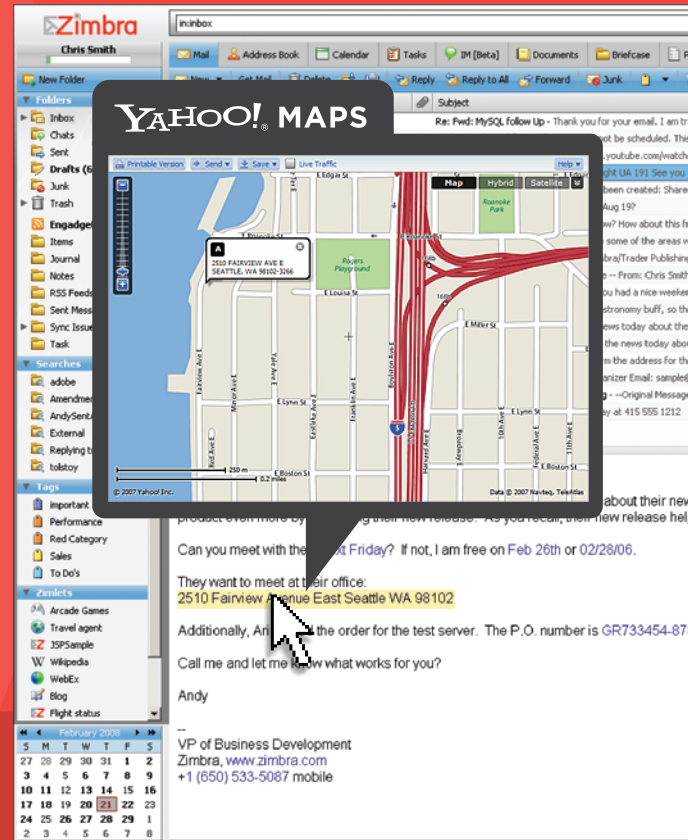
Zimbra

Chris Smith

in:inbox

Mail | Address Book | Calendar | Tasks | IM [Beta] | Documents | Briefcase

New Folder

New | Get Mail | Delete | Reply | Reply to All | Forward | Junk

Folders
Inbox
Chats
Sent
Drafts (6)
Junk
Trash
Engadget
Items
Journal
Notes
RSS Feeds
Sent Mess
Sync Issue
Task

Searches
adobe
Amendmen
AndySent
External
Replying b
tolstoy

Tags
important
Performance
Red Category
Sales
To Do's

Zimlets
Arcade Games
Travel agent
JSPSample
Wikipedia
WebEx
Blog
Flight status

February 2008
| S | M | T | W | T | F | S |
|---|---|---|---|---|---|---|
| 27 | 28 | 29 | 30 | 31 | 1 | 2 |
| 3 | 4 | 5 | 6 | 7 | 8 | 9 |
| 10 | 11 | 12 | 13 | 14 | 15 | 16 |
| 17 | 18 | 19 | 20 | 21 | 22 | 23 |
| 24 | 25 | 26 | 27 | 28 | 29 | 1 |
| 2 | 3 | 4 | 5 | 6 | 7 | 8 |

Subject
Re: Fwd: MySQL follow Up - Thank you for your email. I am t
not be scheduled. This
.youtube.com/watch
ght UA 191 See you
been created: Share
Aug 19?
w? How about this fr
some of the areas w
bra/Trader Publishing
e -- From: Chris Smit
you had a nice weeke
stronomy buff, so th
ews today about the
the news today abo
m the address for th
anizer Email: sample
ng - --Original Messag
ay at 415 555 1212

YAHOO! MAPS

Printable Version | Send | Save | Live Traffic | Help

Map | Hybrid | Satellite

2510 FAIRVIEW AVE E
SEATTLE, WA 98102-3266

E Edgar St
Roanoke Park
Rogers Playground
E Louisa St
E Miller St
E Lynn St
E Boston St
Fairview Ave E
Minor Ave E
Yale Ave E
Eastlake Ave E
Franklin Ave E
Boylston Ave E
Broadway E
Harvard Ave E
Federal Ave E
10th Ave E
11th Ave E
5
250 m
0.2 miles
© 2007 Yahoo! Inc.
Data © 2007 Navteq, TeleAtlas

about their new
product even more by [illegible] their new release. As you recall, their new release hel

Can you meet with the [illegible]xt Friday? If not, I am free on Feb 26th or 02/28/06.

They want to meet at their office:
2510 Fairview A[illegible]nue East Seattle WA 98102

Additionally, An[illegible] the order for the test server. The P.O. number is GR733454-87

Call me and let me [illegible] what works for you?

Andy

--
VP of Business Development
Zimbra, www.zimbra.com
+1 (650) 533-5087 mobile